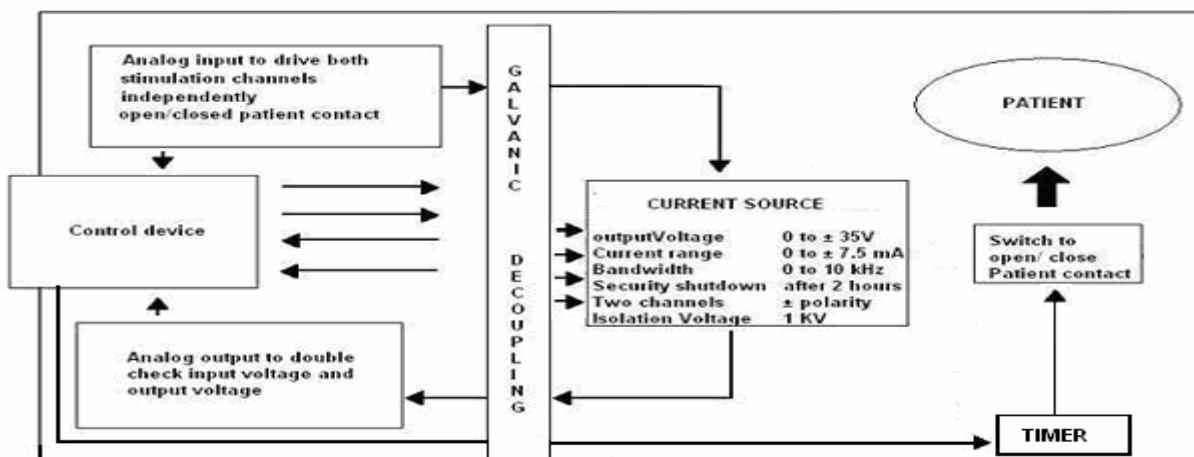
Analog input to drive both stimulation channels independently open/closed patient contact

GALVANIC

PATIENT

Control device

CURRENT SOURCE

| | |
|---|---|
| outputVoltage | 0 to ± 35V |
| Current range | 0 to ± 7.5 mA |
| Bandwidth | 0 to 10 kHz |
| Security shutdown | after 2 hours |
| Two channels | ± polarity |
| Isolation Voltage | 1 KV |

Switch to open/ close Patient contact

DECOUPLING

Analog output to double check input voltage and output voltage

TIMER